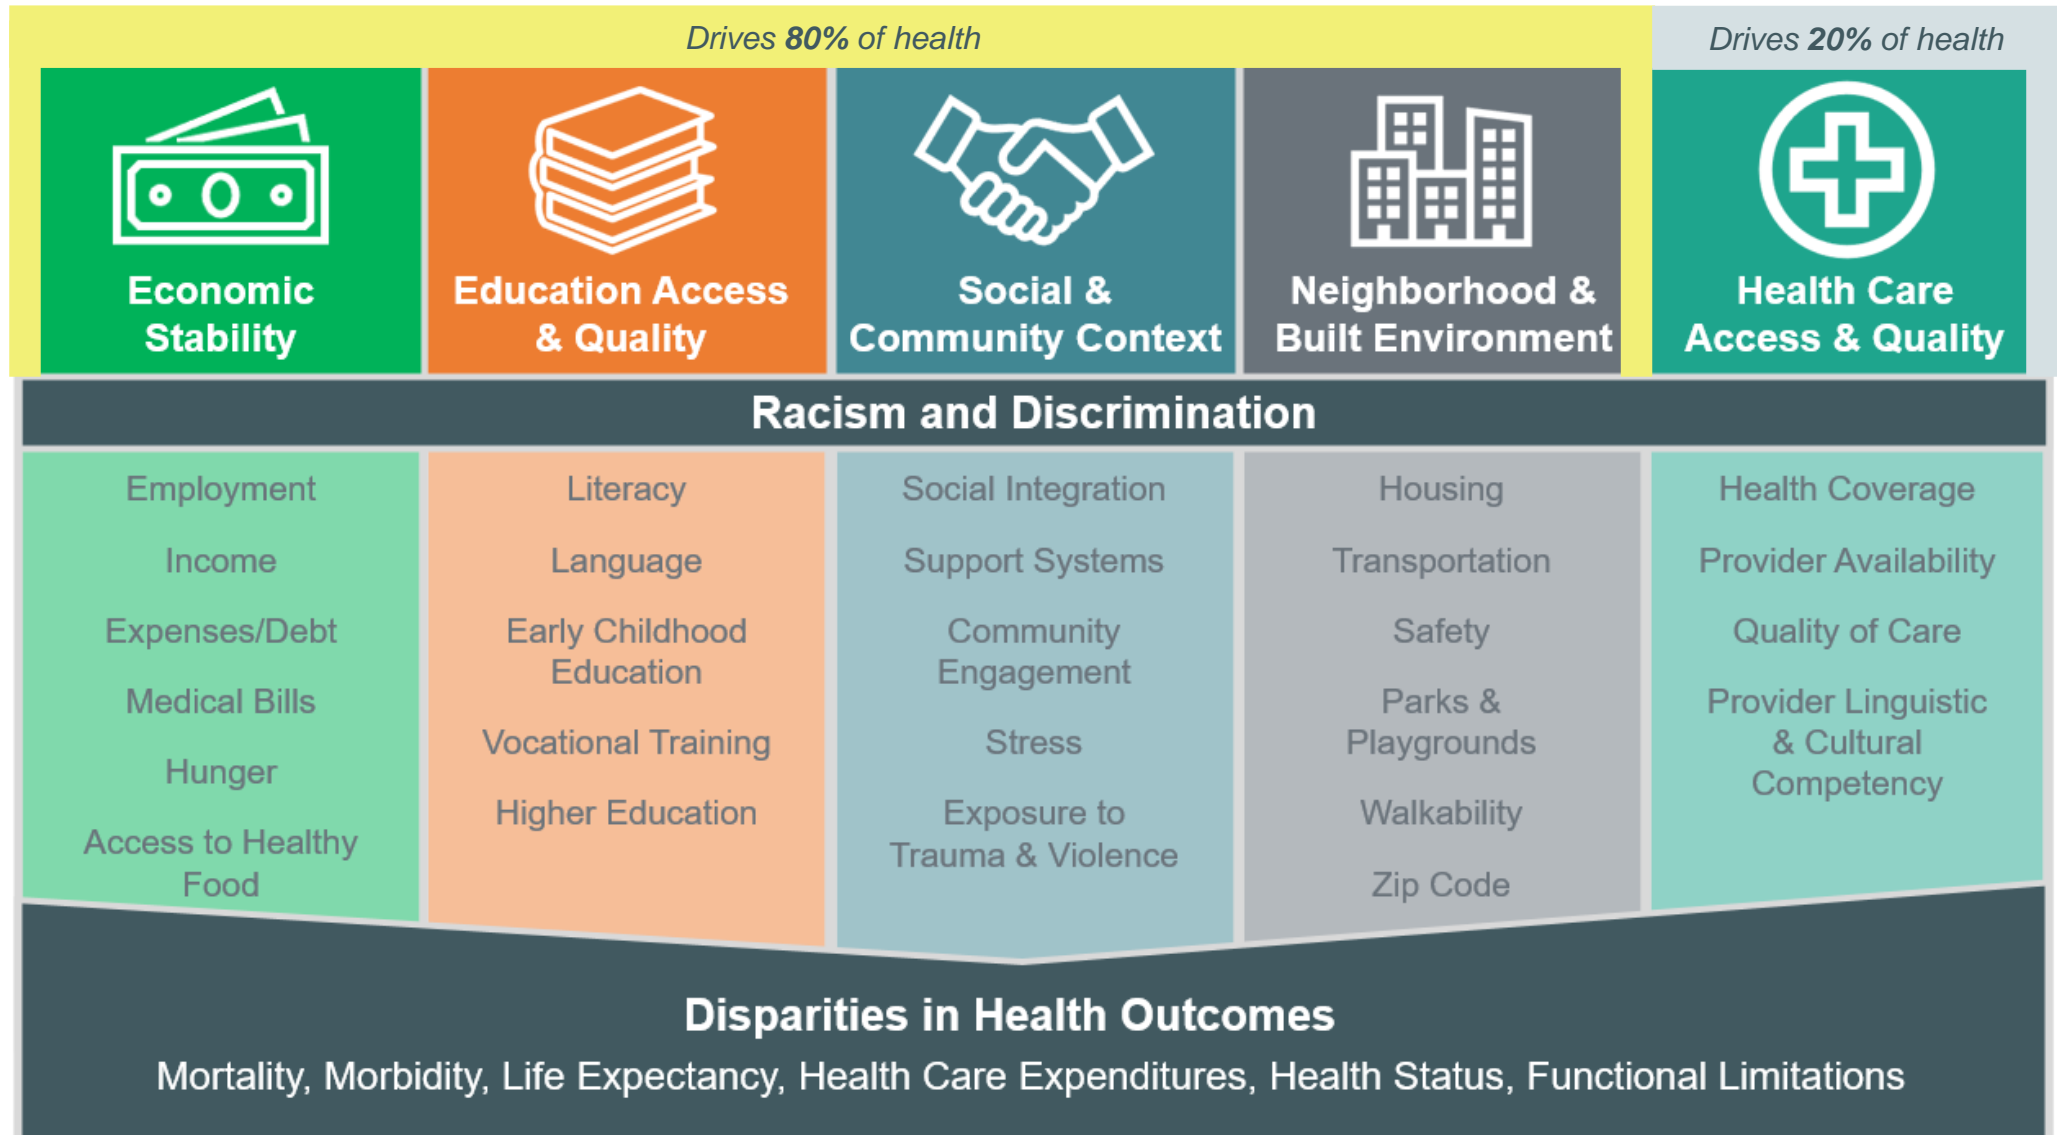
Drives **80%** of health

Drives **20%** of health

Economic Stability

Education Access & Quality

Social & Community Context

Neighborhood & Built Environment

Health Care Access & Quality

Racism and Discrimination

Employment

Income

Expenses/Debt

Medical Bills

Hunger

Access to Healthy Food

Literacy

Language

Early Childhood Education

Vocational Training

Higher Education

Social Integration

Support Systems

Community Engagement

Stress

Exposure to Trauma & Violence

Housing

Transportation

Safety

Parks & Playgrounds

Walkability

Zip Code

Health Coverage

Provider Availability

Quality of Care

Provider Linguistic & Cultural Competency

Disparities in Health Outcomes

Mortality, Morbidity, Life Expectancy, Health Care Expenditures, Health Status, Functional Limitations